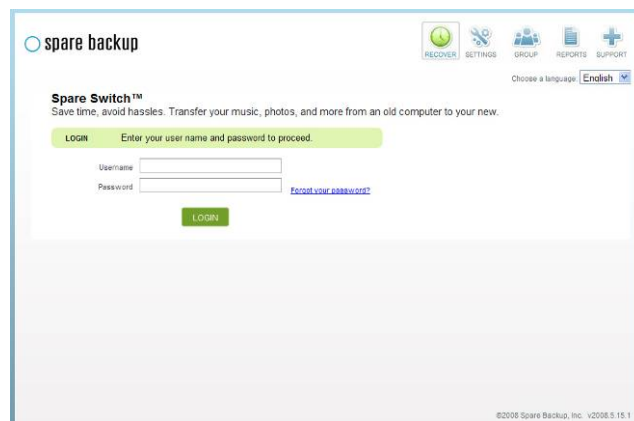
spare backup

RECOVER SETTINGS GROUP REPORTS SUPPORT

Choose a language: English

Spare Switch™
Save time, avoid hassles. Transfer your music, photos, and more from an old computer to your new.

LOGIN Enter your user name and password to proceed.

Username
Password
Forgot your password?

LOGIN

©2008 Spare Backup, Inc. v2008.5.15.1